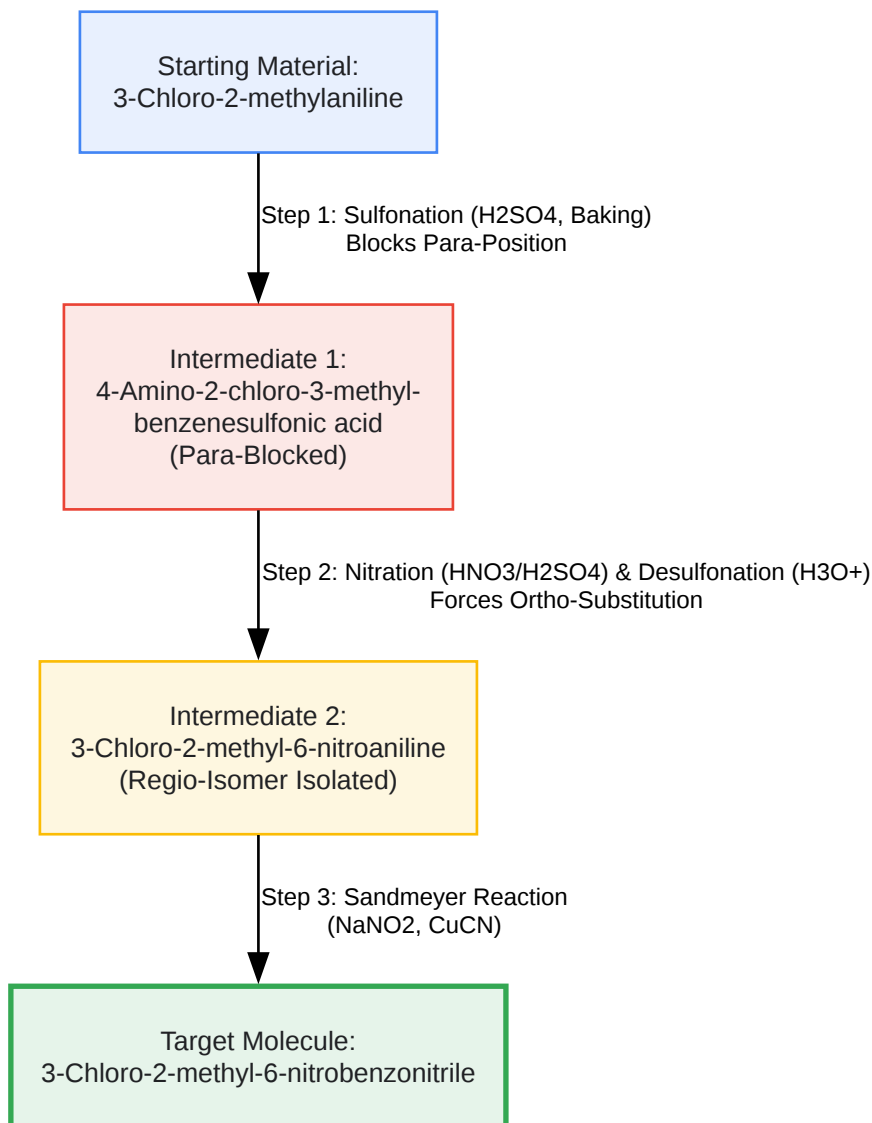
Starting Material:
3-Chloro-2-methylaniline

Step 1: Sulfonation (H2SO4, Baking)
Blocks Para-Position

Intermediate 1:
4-Amino-2-chloro-3-methylbenzenesulfonic acid
(Para-Blocked)

Step 2: Nitration (HNO3/H2SO4) & Desulfonation (H3O+)
Forces Ortho-Substitution

Intermediate 2:
3-Chloro-2-methyl-6-nitroaniline
(Regio-Isomer Isolated)

Step 3: Sandmeyer Reaction
(NaNO2, CuCN)

Target Molecule:
3-Chloro-2-methyl-6-nitrobenzonitrile